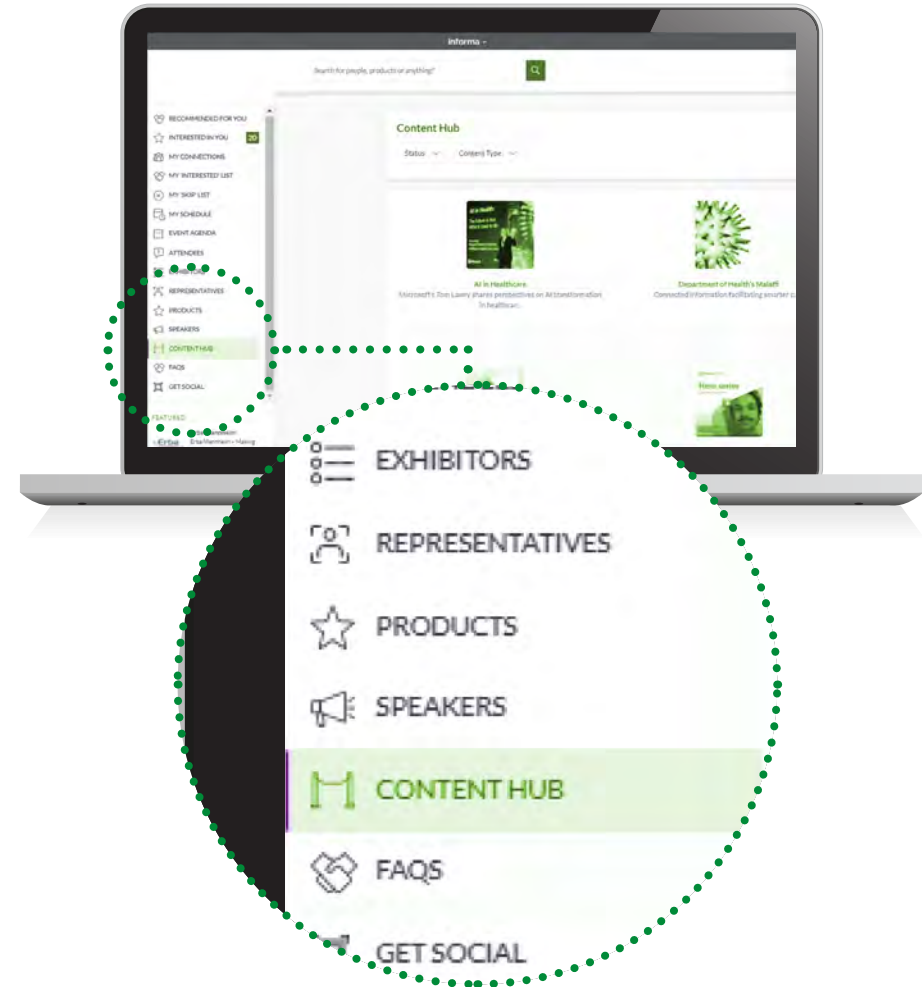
informa

Search for people, products or anything?

RECOMMENDED FOR YOU
INTERESTED IN YOU 20
MY CONNECTIONS
MY 'INTERESTED' LIST
MY SKIP LIST
MY SCHEDULE
EVENT AGENDA
ATTENDEES
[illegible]
REPRESENTATIVES
PRODUCTS
SPEAKERS
CONTENT HUB
FAQS
GET SOCIAL

FEATURED

Content Hub

Status
Content Type

AI in Healthcare
Microsoft's Tom Lawry shares perspectives on AI transformation in healthcare.

Department of Health's Malaffi
Connected information facilitating smarter c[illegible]

EXHIBITORS
REPRESENTATIVES
PRODUCTS
SPEAKERS
CONTENT HUB
FAQS
GET SOCIAL